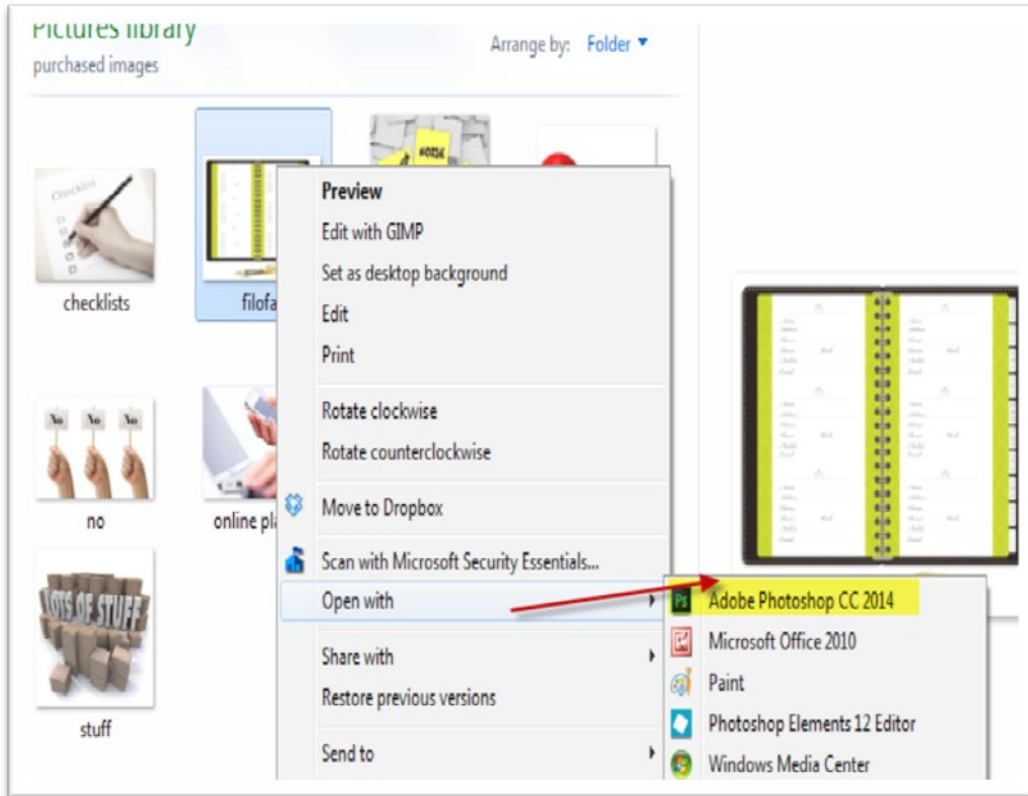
Pictures library
purchased images

Arrange by: Folder ▾

checklists

filofa

Checklist

No No No

no

online pl

LOTS OF STUFF

stuff

Preview
Edit with GIMP
Set as desktop background
Edit
Print
Rotate clockwise
Rotate counterclockwise
Move to Dropbox
Scan with Microsoft Security Essentials...
Open with
Share with
Restore previous versions
Send to

Adobe Photoshop CC 2014
Microsoft Office 2010
Paint
Photoshop Elements 12 Editor
Windows Media Center